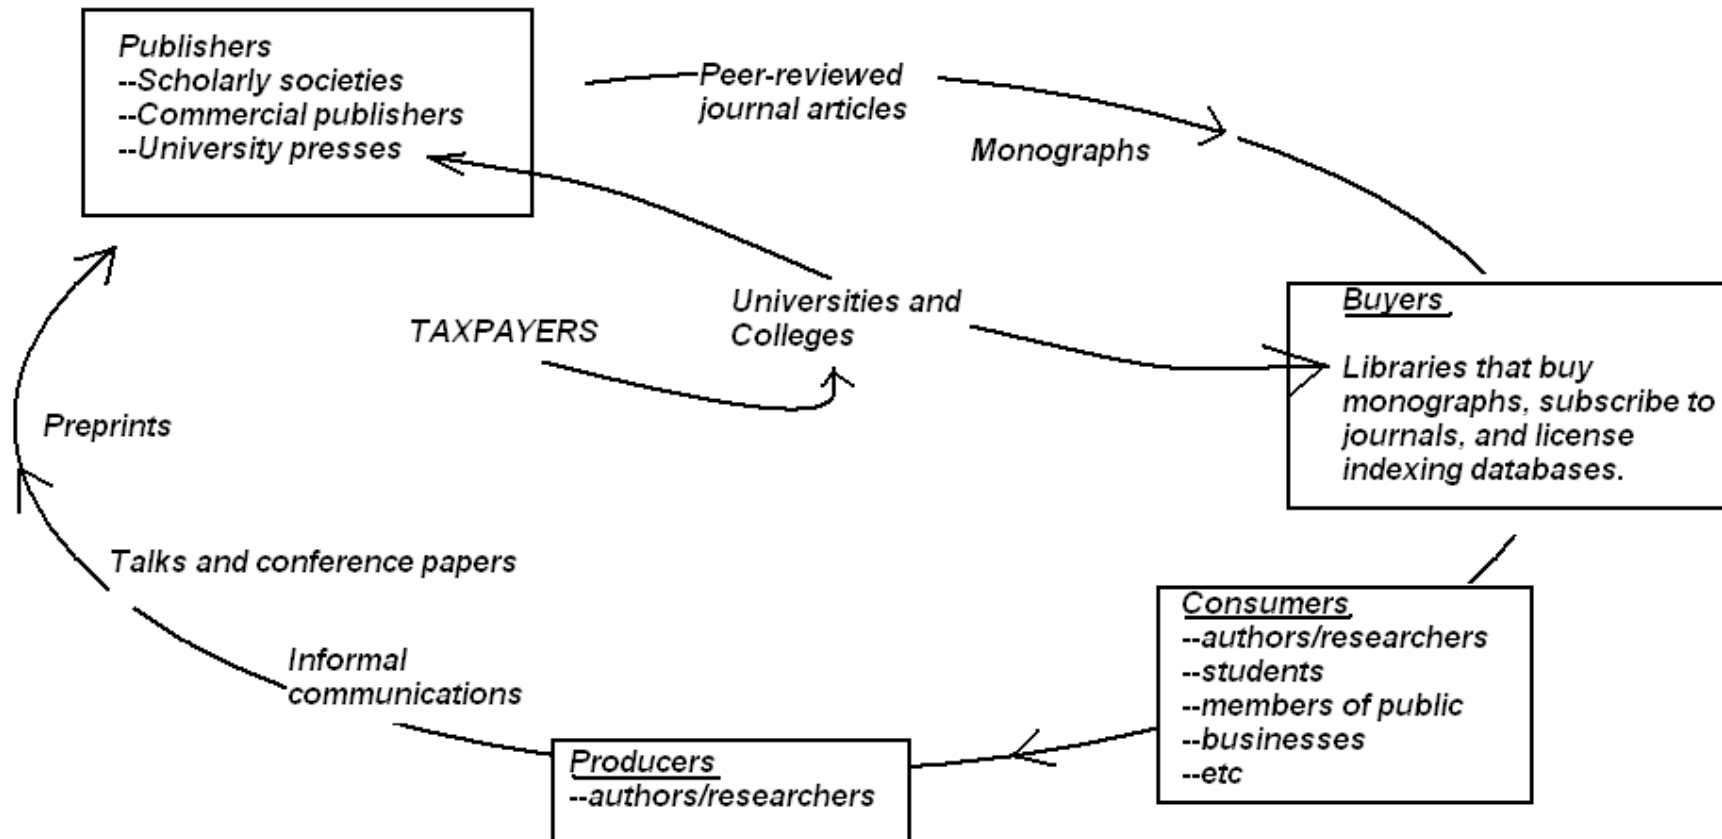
Publishers
--Scholarly societies
--Commercial publishers
--University presses

Peer-reviewed journal articles

Monographs

Universities and Colleges

TAXPAYERS

Buyers

Libraries that buy monographs, subscribe to journals, and license indexing databases.

Preprints

Talks and conference papers

Informal communications

Consumers
--authors/researchers
--students
--members of public
--businesses
--etc

Producers
--authors/researchers